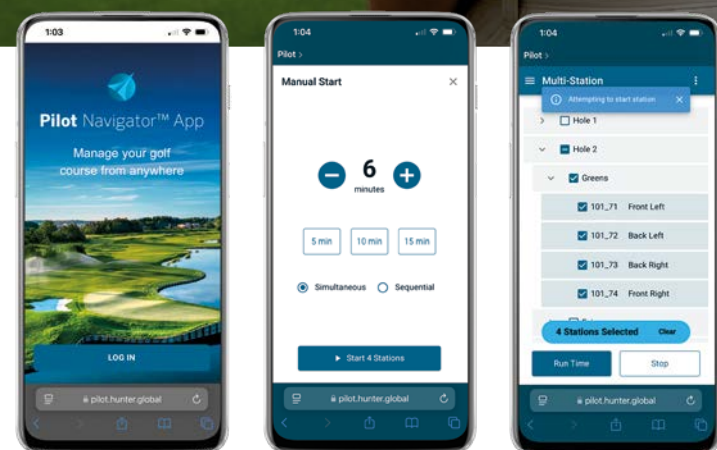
1:03

Pilot Navigator™ App

Manage your golf course from anywhere

LOG IN

pilot.hunter.global

1:04

Pilot >

Manual Start

6

minutes

5 min

10 min

15 min

Simultaneous

Sequential

Start 4 Stations

pilot.hunter.global

1:04

Pilot >

Multi-Station

Attempting to start station

Hole 1

Hole 2

Greens

101_71 Front Left

101_72 Back Left

101_73 Back Right

101_74 Front Right

4 Stations Selected

Clear

Run Time

Stop

pilot.hunter.global